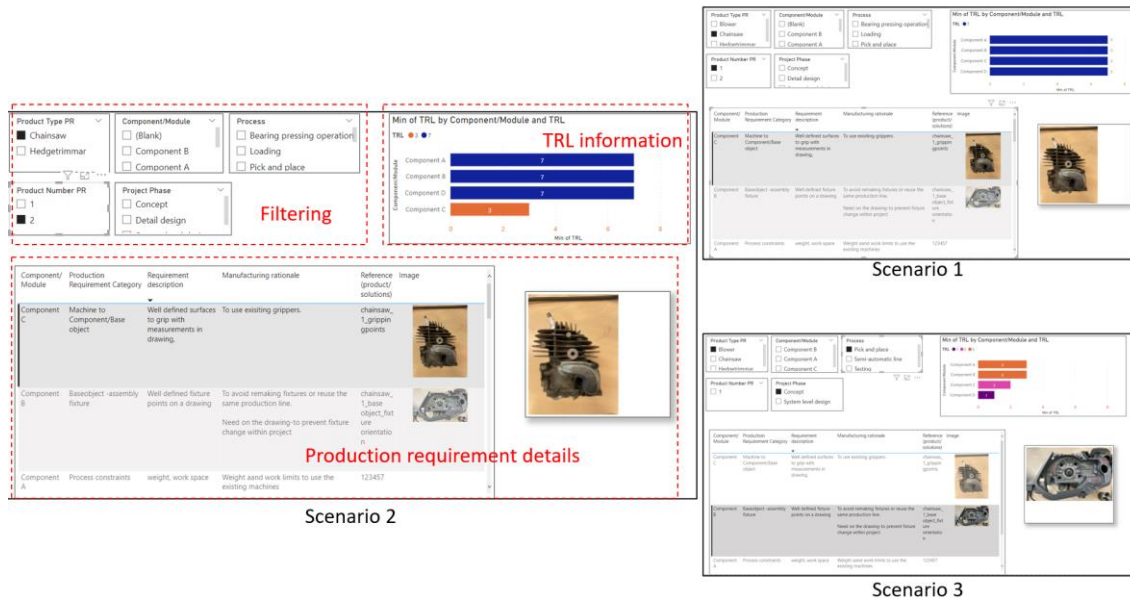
Product Type PR
Chainsaw
Hedgetrimmar

Component/Module
(Blank)
Component B
Component A

Process
Bearing pressing operation
Loading
Pick and place

Product Number PR
1
2

Project Phase
Concept
Detail design

Filtering

Min of TRL by Component/Module and TRL
TRL ● 3 ● 7

TRL information

Component/Module
Component A 7
Component B 7
Component D 7
Component C 3
0 2 4 6 8
Min of TRL

| Component/ Module | Production Requirement Category | Requirement description | Manufacturing rationale | Reference (product/ solutions) | Image |
|---|---|---|---|---|---|
| Component C | Machine to Component/Base object | Well defined surfaces to grip with measurements in drawing. | To use exisiting grippers. | chainsaw_1_grippingpoints | |
| Component B | Baseobject -assembly fixture | Well defined fixture points on a drawing | To avoid remaking fixtures or reuse the same production line. Need on the drawing-to prevent fixture change within project | chainsaw_1_base object_fixture orientation | |
| Component A | Process constraints | weight, work space | Weight aand work limits to use the existing machines | 123457 | |

Production requirement details

Scenario 2

Product Type PR
Blower
Chainsaw
Hedgetrimmar

Component/Module
(Blank)
Component B
Component A

Process
Bearing pressing operation
Loading
Pick and place

Product Number PR
1
2

Project Phase
Concept
Detail design

Min of TRL by Component/Module and TRL
TRL ● 7

| Component/ Module | Production Requirement Category | Requirement description | Manufacturing rationale | Reference (product/ solutions) | Image |
|---|---|---|---|---|---|
| Component C | Machine to Component/Base object | Well defined surfaces to grip with measurements in drawing. | To use exisiting grippers. | chainsaw_1_grippingpoints | |
| Component B | Baseobject -assembly fixture | Well defined fixture points on a drawing | To avoid remaking fixtures or reuse the same production line. Need on the drawing to prevent fixture change within project | chainsaw_1_base object_fixture orientation | |
| Component A | Process constraints | weight, work space | Weight aand work limits to use the existing machines | 123457 | |

Scenario 1

Product Type PR
Blower
Chainsaw
Hedgetrimmar

Component/Module
Component B
Component A
Component C

Process
Pick and place
Semi-automatic line
Testing

Product Number PR
1

Project Phase
Concept
System level design

Min of TRL by Component/Module and TRL

| Component/ Module | Production Requirement Category | Requirement description | Manufacturing rationale | Reference (product/ solutions) | Image |
|---|---|---|---|---|---|
| Component C | Machine to Component/Base object | Well defined surfaces to grip with measurements in drawing. | To use exisiting grippers. | chainsaw_1_grippingpoints | |
| Component B | Baseobject -assembly fixture | Well defined fixture points on a drawing | To avoid remaking fixtures or reuse the same production line. Need on the drawing to prevent fixture change within project | chainsaw_1_base object_fixture orientation | |
| Component A | Process constraints | weight, work space | Weight aand work limits to use the existing machines | 123457 | |

Scenario 3